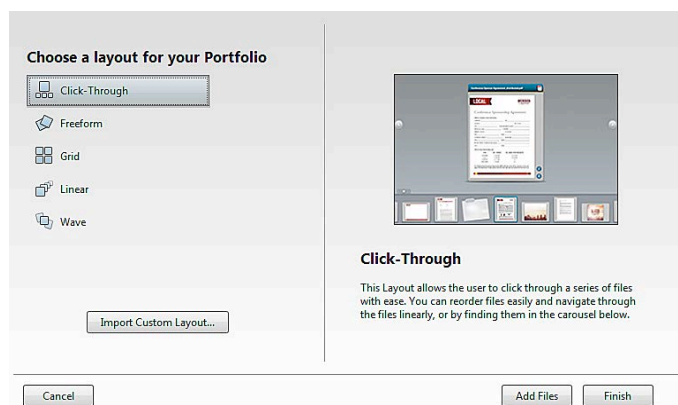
Choose a layout for your Portfolio

Click-Through

Freeform

Grid

Linear

Wave

Import Custom Layout...

Click-Through

This Layout allows the user to click through a series of files with ease. You can reorder files easily and navigate through the files linearly, or by finding them in the carousel below.

Cancel

Add Files

Finish